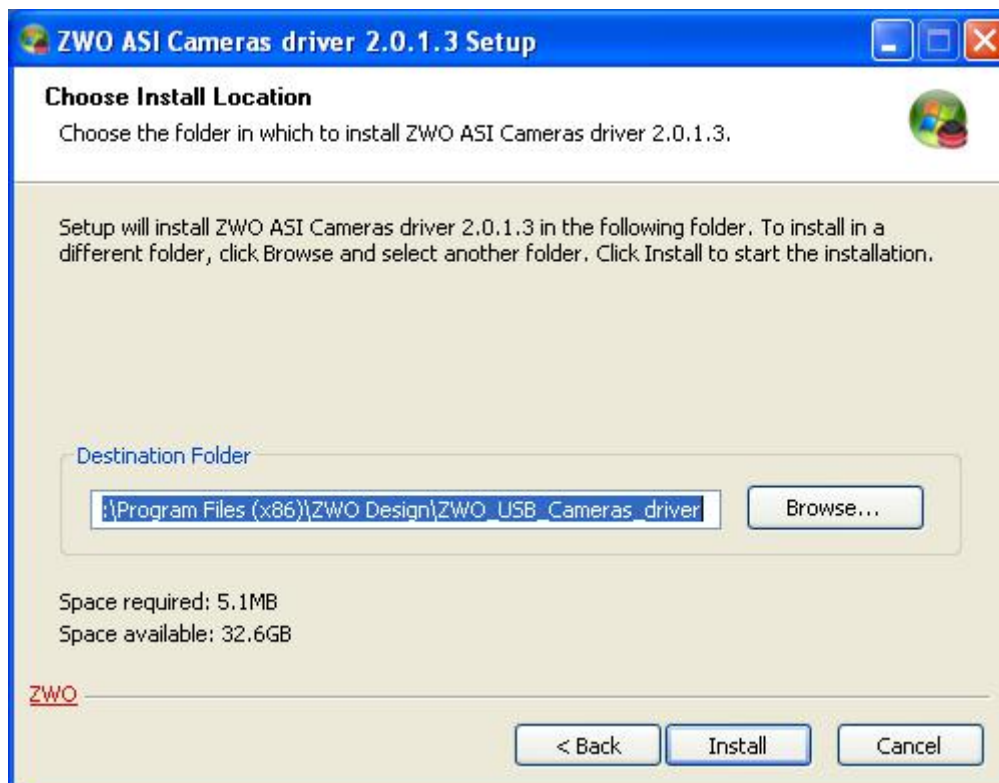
ZWO ASI Cameras driver 2.0.1.3 Setup

Choose Install Location

Choose the folder in which to install ZWO ASI Cameras driver 2.0.1.3.

Setup will install ZWO ASI Cameras driver 2.0.1.3 in the following folder. To install in a different folder, click Browse and select another folder. Click Install to start the installation.

Destination Folder

:\Program Files (x86)\ZWO Design\ZWO_USB_Cameras_driver

Browse...

Space required: 5.1MB
Space available: 32.6GB

ZWO

< Back
Install
Cancel